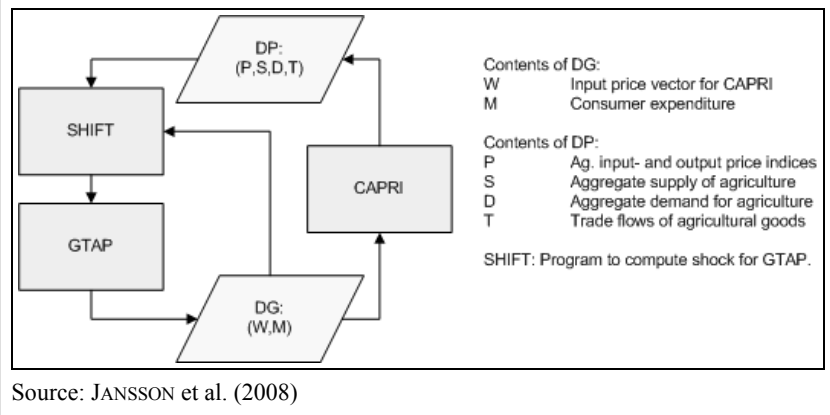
DP:
(P,S,D,T)

SHIFT

CAPRI

GTAP

DG:
(W,M)

Contents of DG:
W Input price vector for CAPRI
M Consumer expenditure

Contents of DP:
P Ag. input- and output price indices
S Aggregate supply of agriculture
D Aggregate demand for agriculture
T Trade flows of agricultural goods

SHIFT: Program to compute shock for GTAP.

Source: JANSSON et al. (2008)